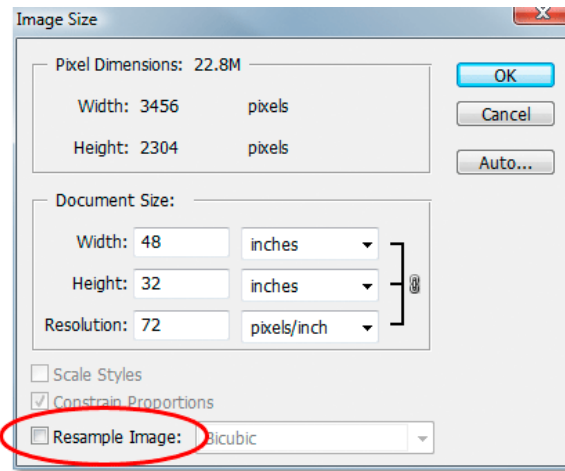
Image Size

Pixel Dimensions: 22.8M

Width: 3456 pixels

Height: 2304 pixels

OK

Cancel

Auto...

Document Size:

Width: 48 inches

Height: 32 inches

Resolution: 72 pixels/inch

Scale Styles

Constrain Proportions

Resample Image: Bicubic